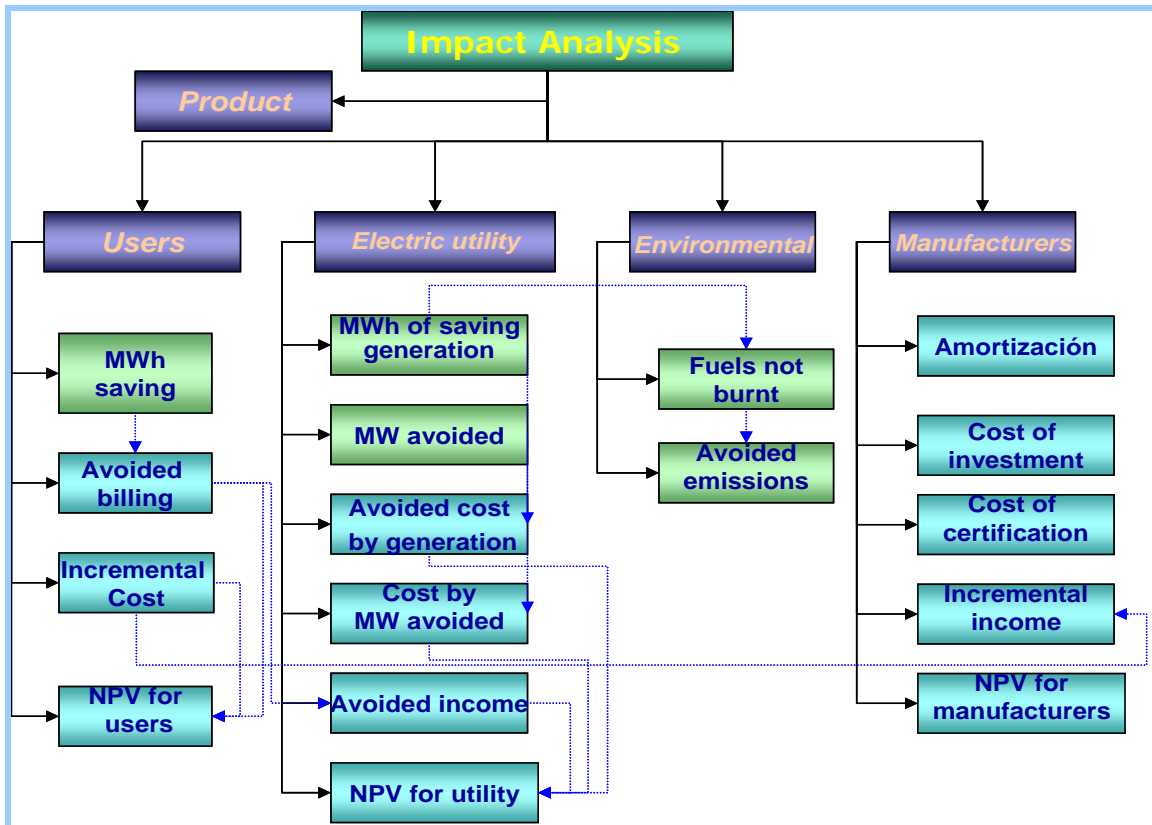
Impact Analysis

Product

Users

MWh saving

Avoided billing

Incremental Cost

NPV for users

Electric utility

MWh of saving generation

MW avoided

Avoided cost by generation

Cost by MW avoided

Avoided income

NPV for utility

Environmental

Fuels not burnt

Avoided emissions

Manufacturers

Amortización

Cost of investment

Cost of certification

Incremental income

NPV for manufacturers